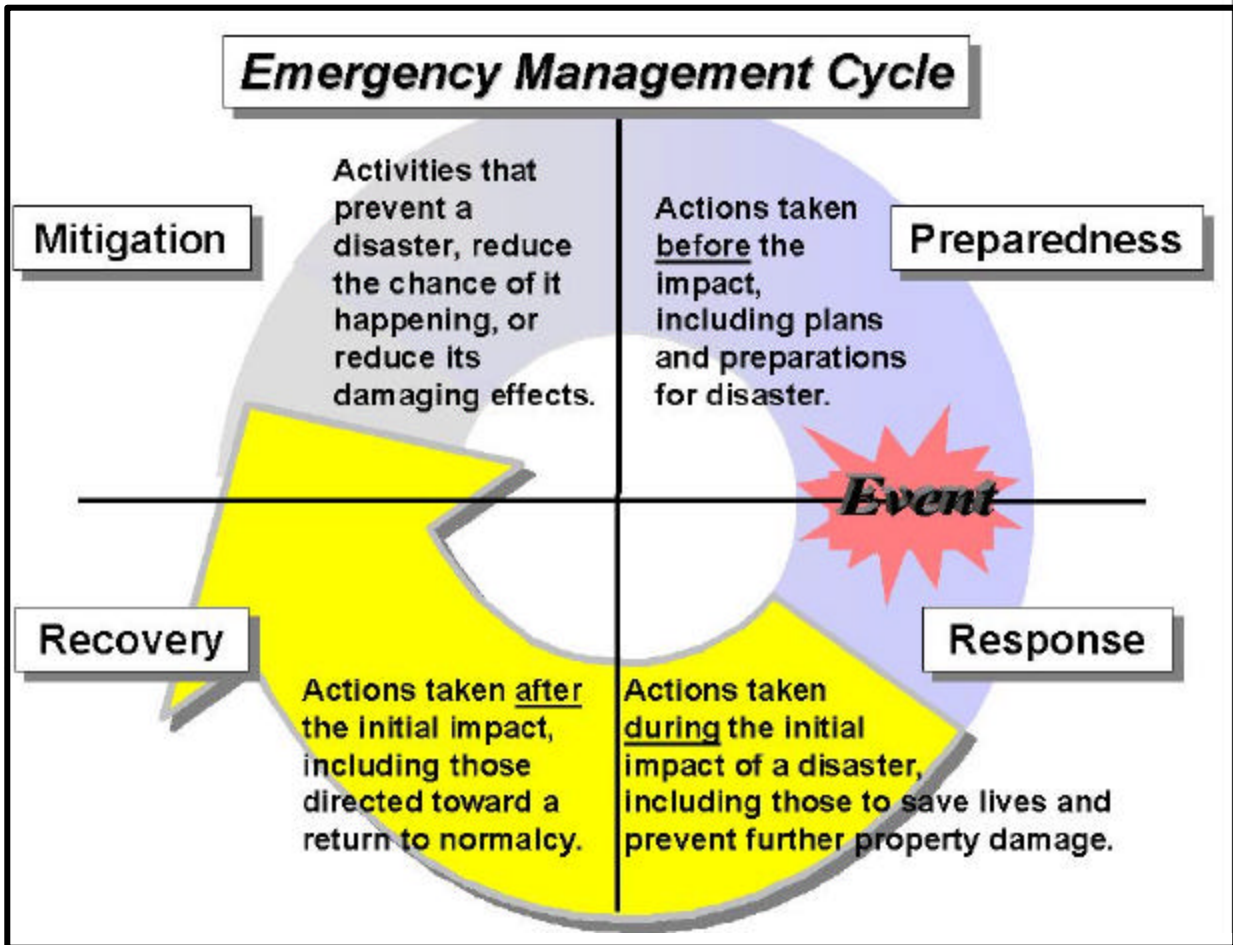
Emergency Management Cycle

Mitigation

Activities that prevent a disaster, reduce the chance of it happening, or reduce its damaging effects.

Actions taken before the impact, including plans and preparations for disaster.

Preparedness

Event

Recovery

Response

Actions taken after the initial impact, including those directed toward a return to normalcy.

Actions taken during the initial impact of a disaster, including those to save lives and prevent further property damage.